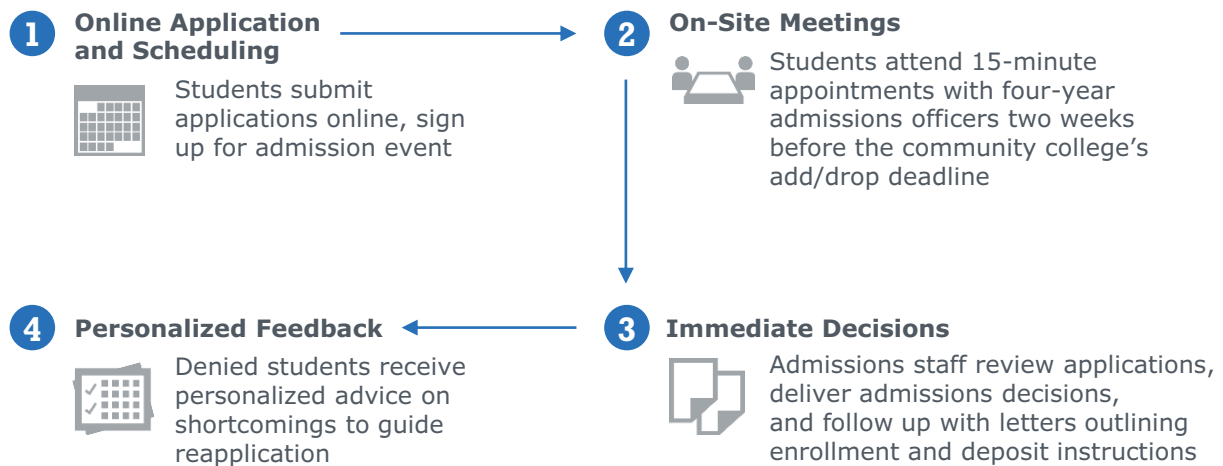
1 Online Application and Scheduling

Students submit applications online, sign up for admission event

2 On-Site Meetings

Students attend 15-minute appointments with four-year admissions officers two weeks before the community college's add/drop deadline

4 Personalized Feedback

Denied students receive personalized advice on shortcomings to guide reapplication

3 Immediate Decisions

Admissions staff review applications, deliver admissions decisions, and follow up with letters outlining enrollment and deposit instructions